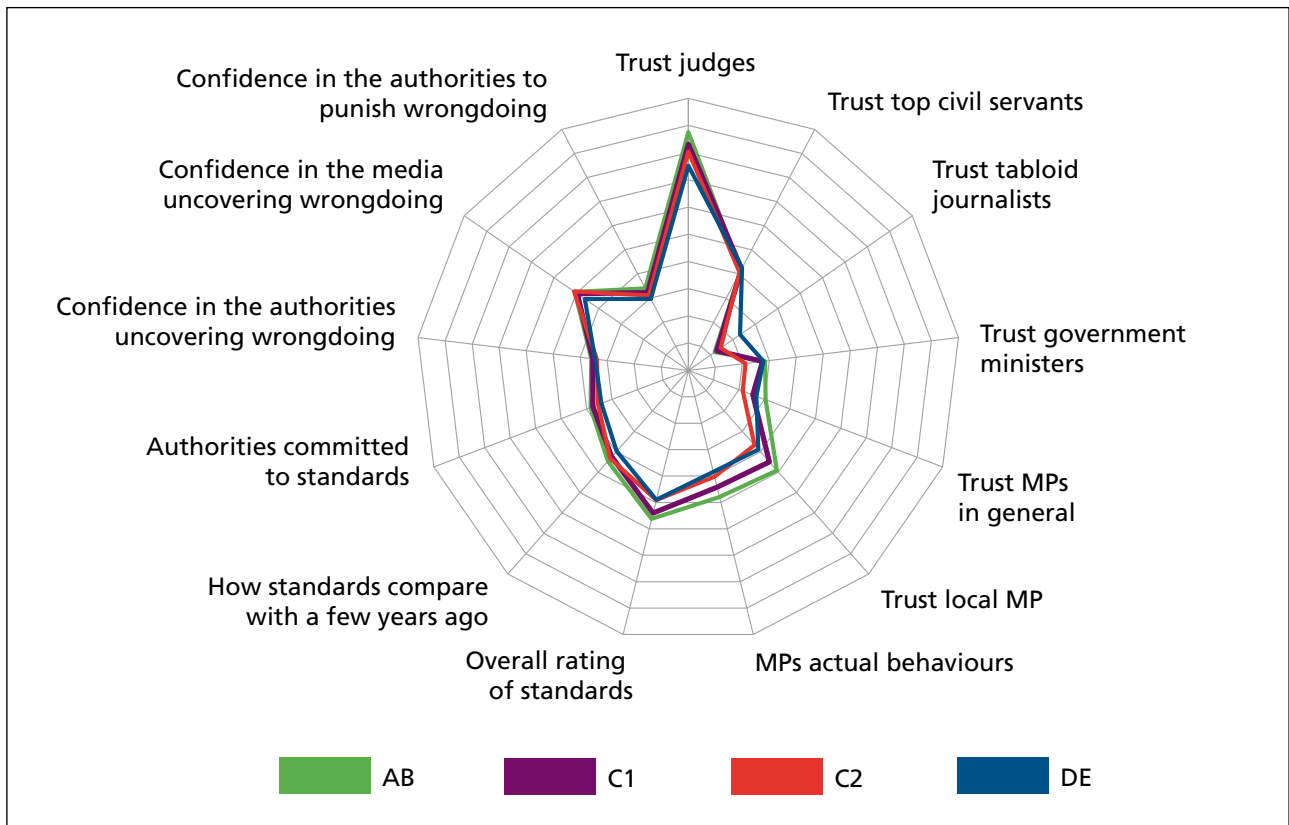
Trust judges

Trust top civil servants

Trust tabloid journalists

Trust government ministers

Trust MPs in general

Trust local MP

MPs actual behaviours

Overall rating of standards

How standards compare with a few years ago

Authorities committed to standards

Confidence in the authorities uncovering wrongdoing

Confidence in the media uncovering wrongdoing

Confidence in the authorities to punish wrongdoing

AB C1 C2 DE